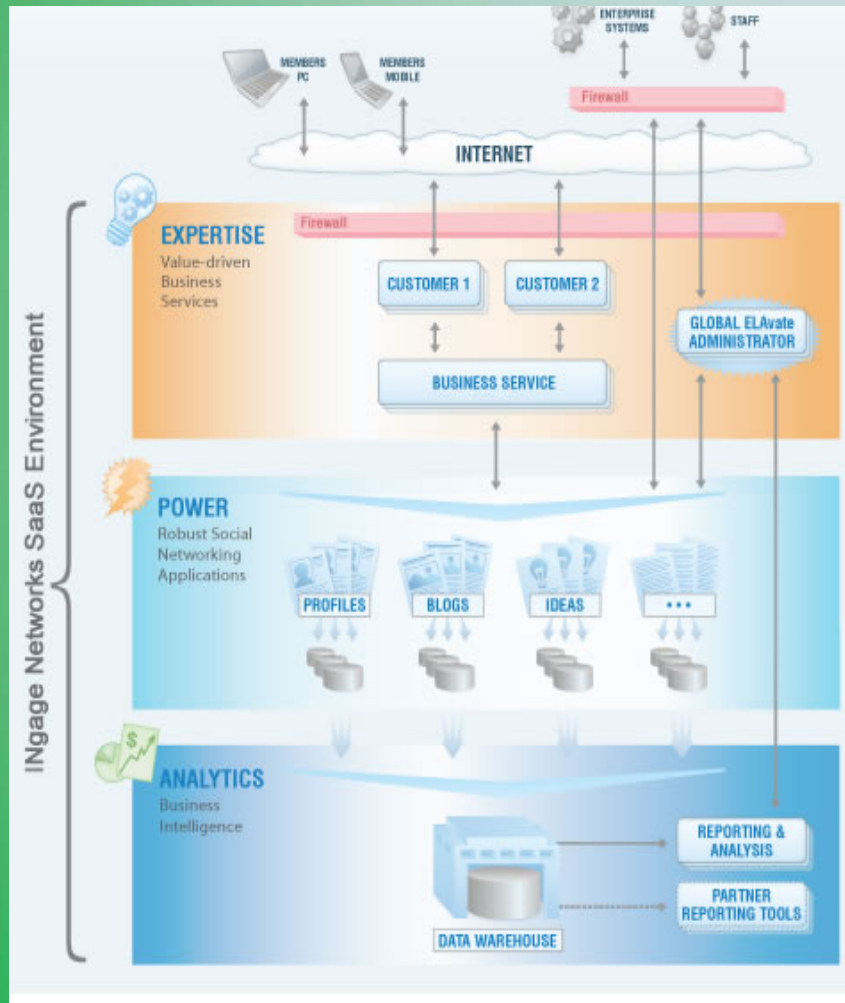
ENTERPRISE SYSTEMS

STAFF

MEMBERS PC

MEMBERS MOBILE

Firewall

INTERNET

INgage Networks SaaS Environment

EXPERTISE
Value-driven Business Services

Firewall

CUSTOMER 1

CUSTOMER 2

GLOBAL ELAvate ADMINISTRATOR

BUSINESS SERVICE

POWER
Robust Social Networking Applications

PROFILES

BLOGS

IDEAS

• • •

ANALYTICS
Business Intelligence

REPORTING & ANALYSIS

PARTNER REPORTING TOOLS

DATA WAREHOUSE